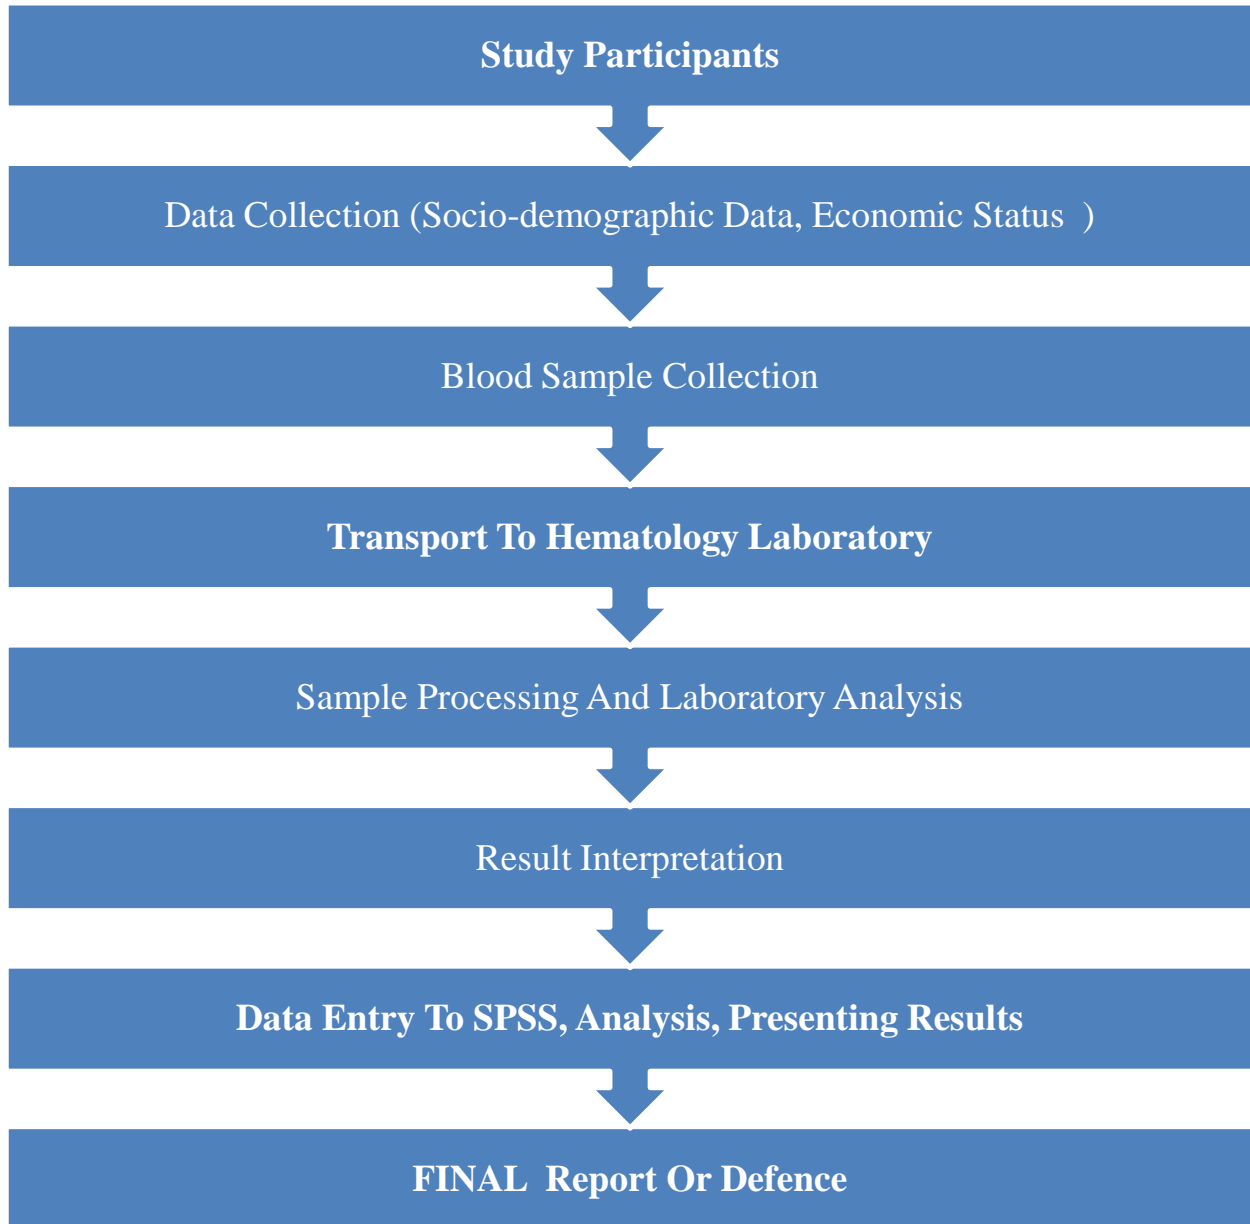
Study Participants

Data Collection (Socio-demographic Data, Economic Status )

Blood Sample Collection

Transport To Hematology Laboratory

Sample Processing And Laboratory Analysis

Result Interpretation

Data Entry To SPSS, Analysis, Presenting Results

FINAL Report Or Defence